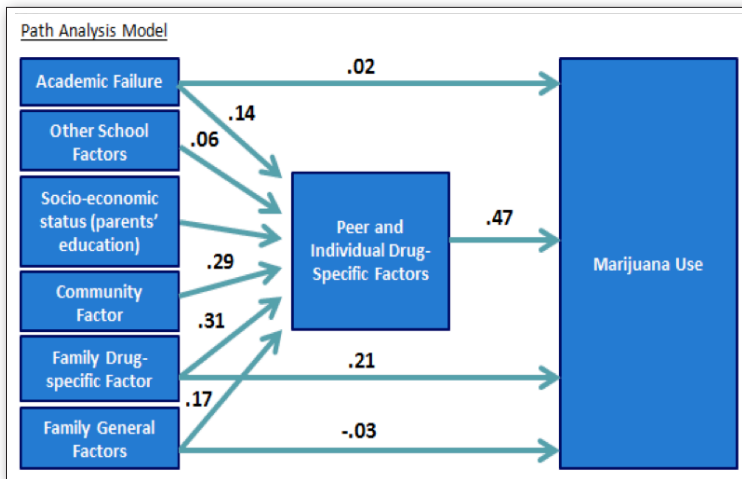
Path Analysis Model

Academic Failure

Other School Factors

Socio-economic status (parents' education)

Community Factor

Family Drug-specific Factor

Family General Factors

.02

.14

.06

.29

.31

.17

Peer and Individual Drug-Specific Factors

.47

.21

-.03

Marijuana Use